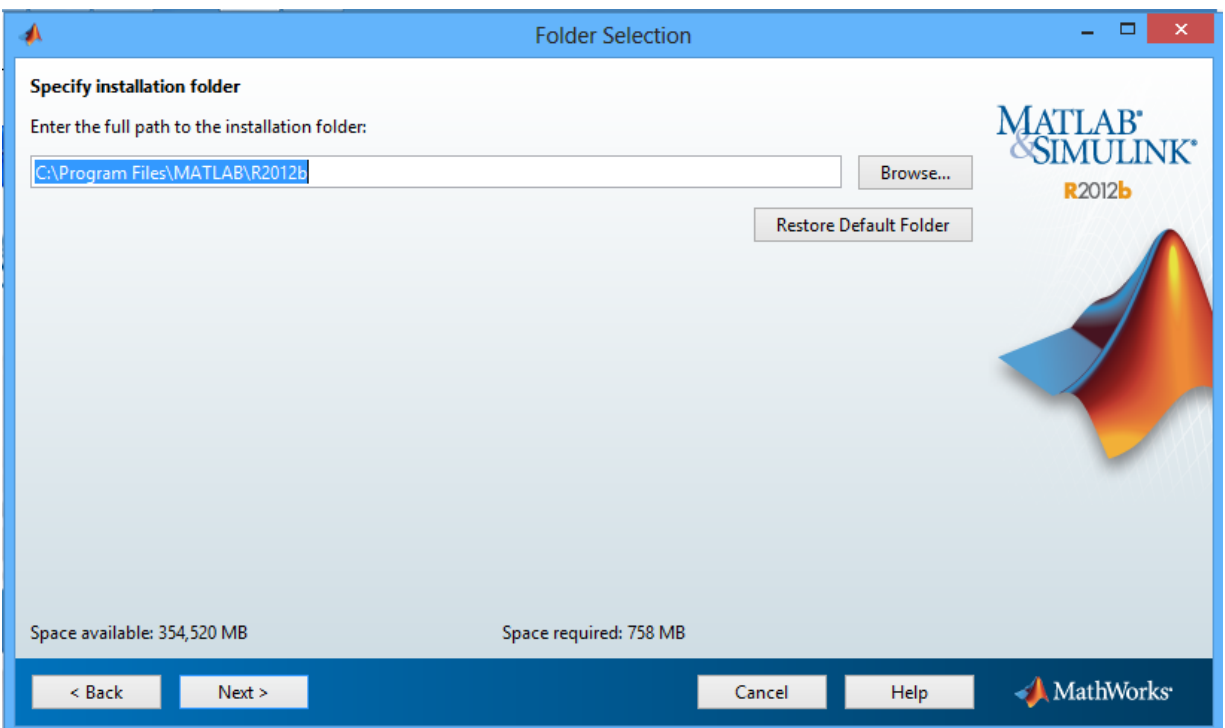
Folder Selection

Specify installation folder

Enter the full path to the installation folder:

C:\Program Files\MATLAB\R2012b

Browse...

Restore Default Folder

MATLAB®
&SIMULINK®
R2012b

Space available: 354,520 MB

Space required: 758 MB

< Back

Next >

Cancel

Help

MathWorks®